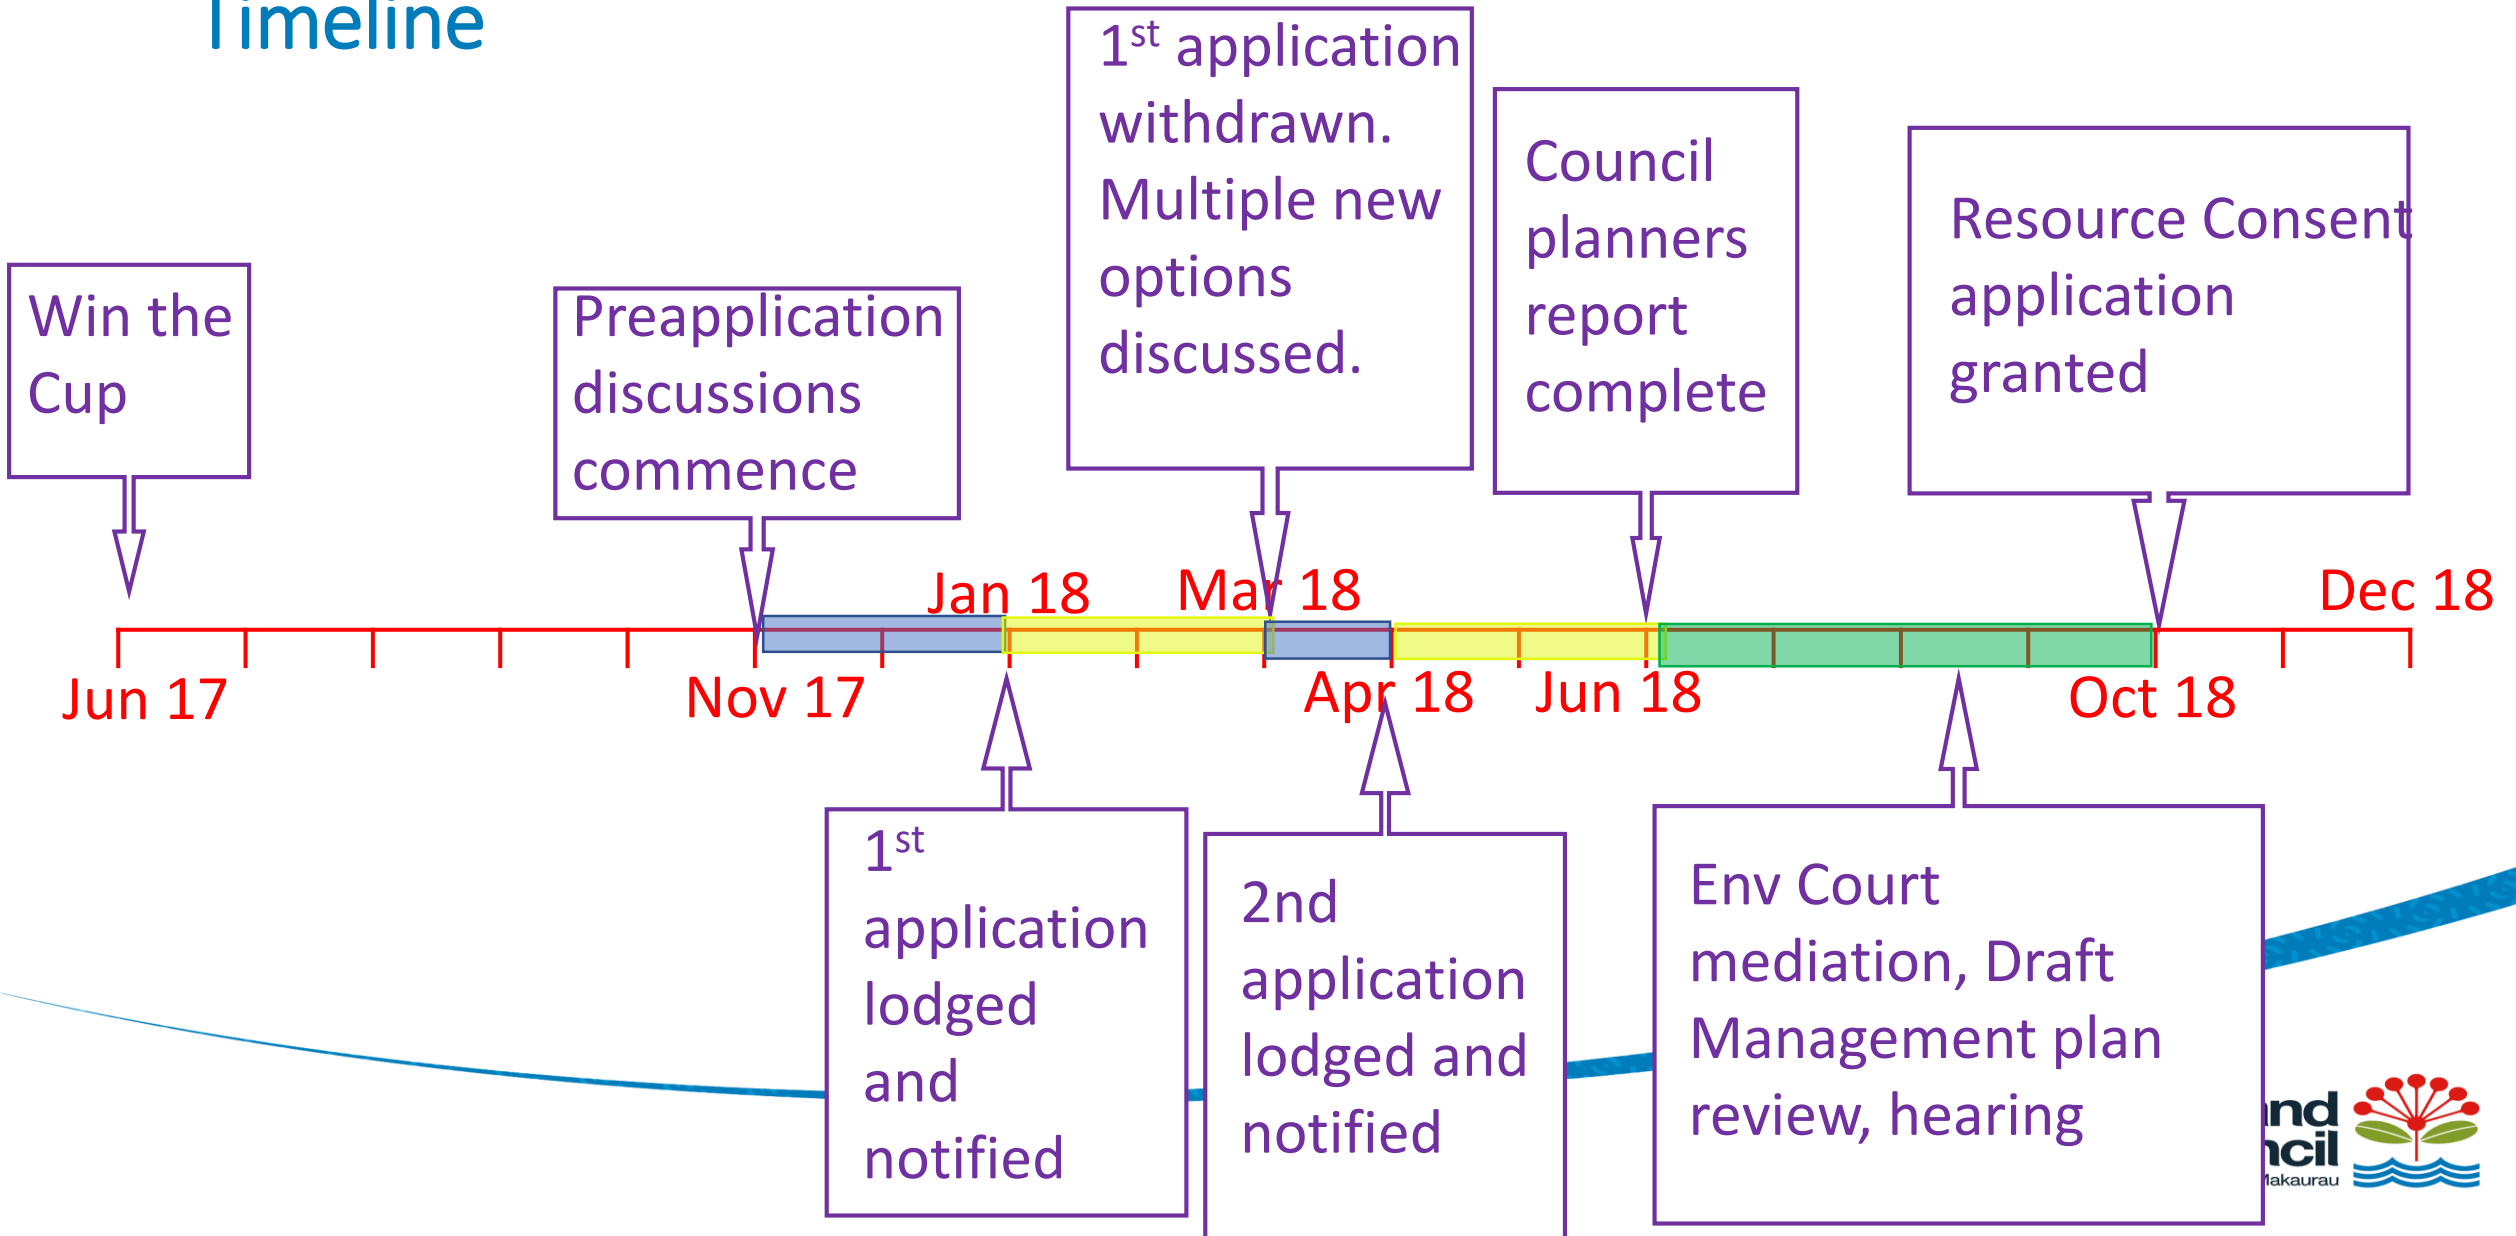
Timeline

Win the Cup

Preapplication discussions commence

1$^{st}$ application withdrawn. Multiple new options discussed.

Council planners report complete

Resource Consent application granted

Jan 18

Mar 18

Dec 18

Jun 17

Nov 17

Apr 18

Jun 18

Oct 18

1$^{st}$ application lodged and notified

2nd application lodged and notified

Env Court mediation, Draft Management plan review, hearing

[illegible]nd
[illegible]ncil
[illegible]akaurau